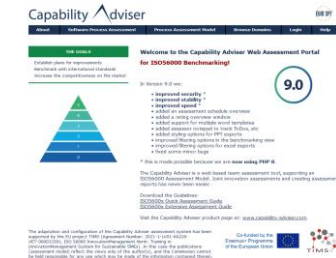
Capability Adviser

About | Software Process Assessment | Process Assessment Model | Browse Domains | Login | Help

THE GOALS
Establish plans for improvements
Benchmark with international standards
Increase the competitiveness on the market

Welcome to the Capability Adviser Web Assessment Portal for ISO56000 Benchmarking!

In Version 9.0 we:
• improved security *
• improved stability *
• improved speed *
• added an assessment schedule overview
• added a rating overview window
• added support for multiple word templates
• added assessor notepad to track ToDos, etc
• added styling options for PPT exports
• improved filtering options in the benchmarking view
• improved filtering options for excel exports
• fixed some minor bugs

9.0

* this is made possible because we are now using PHP 8

The Capability Adviser is a web based team assessment tool, supporting an ISO56000 Assessment Model. Joint innovation assessments and creating assessment reports has never been easier.

Download the Guidelines:
ISO5600x Quick Assessment Guide
ISO5600x Extensive Assessment Guide

Visit the Capability Adviser product page on: www.capability-adviser.com

The adaptation and configuration of the Capability Adviser assessment system has been supported by the EU project TIMS (Agreement Number: 2021-1-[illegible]) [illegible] ISO 56000 Innovation Management Team: Training in Innovation Management System for Sustainable SMEs). In this case the publications (assessment model) reflect the views only of the authors, and the Commission cannot be held responsible for any use which may be made of the information contained therein.

Co-funded by the Erasmus+ Programme of the European Union

TIMS